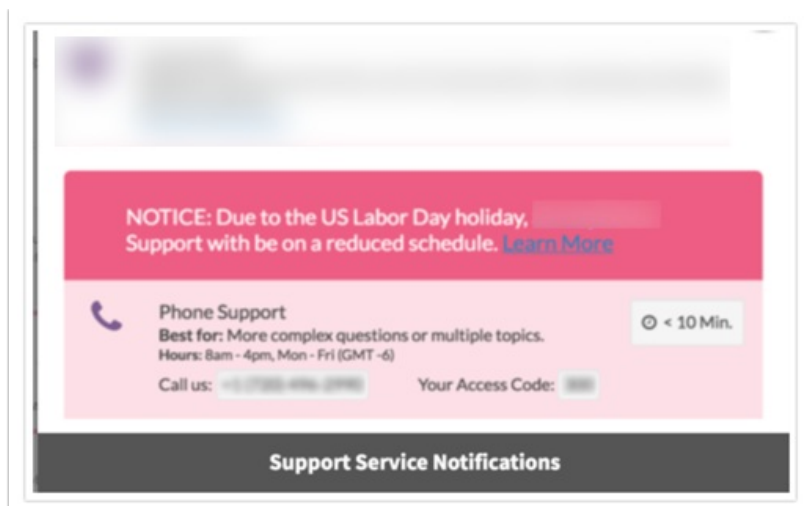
NOTICE: Due to the US Labor Day holiday, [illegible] Support with be on a reduced schedule. Learn More

Phone Support
Best for: More complex questions or multiple topics.
Hours: 8am - 4pm, Mon - Fri (GMT -6)
Call us: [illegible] Your Access Code: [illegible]

< 10 Min.

Support Service Notifications